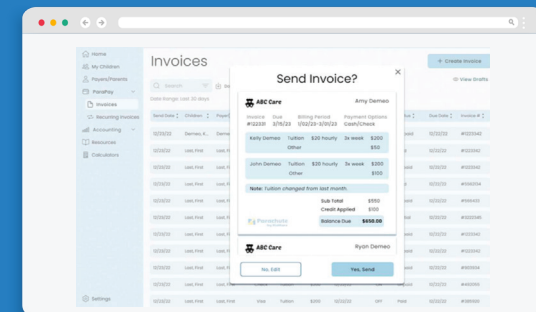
Home
My Children
Payers/Parents
PanaPay
Invoices
Recurring Invoices
Accounting
Resources
Calculators
Settings

Invoices

+ Create Invoice

Search

View Drafts

Date Range: Last 30 days

Send Date | Children | Payer | Status | Due Date | Invoice #

12/23/22 | Demeo, K.
12/23/22 | Last, First
12/23/22 | Last, First
12/23/22 | Last, First
12/23/22 | Last, First
12/23/22 | Last, First
12/23/22 | Last, First
12/23/22 | Last, First
12/23/22 | Last, First
12/23/22 | Last, First
12/23/22 | Last, First
12/23/22 | Last, First

12/30/22 | #1232342
12/30/22 | #1232342
12/30/22 | #1232340
12/30/22 | #1232334
12/30/22 | #1232314
12/30/22 | #1165423
12/30/22 | #1232346
12/30/22 | #1232344
12/30/22 | #1232342
12/30/22 | #1232342
12/30/22 | #1232342
12/30/22 | #465393

Send Invoice?

ABC Care
Amy Demeo

Invoice #12230 | Due 2/16/22 | Billing Period 1/02/22-2/31/22 | Payment Options Cash/Check

Kelly Demeo | Tuition | $20 hourly | 3x week | $200
Other | $50

John Demeo | Tuition | $20 hourly | 3x week | $200
Other | $100

Note: Tuition changed from last month.

Sub Total $550
Credit Applied $100
Balance Due $650.00

Procare

ABC Care
Ryan Demeo

No, Edit
Yes, Send